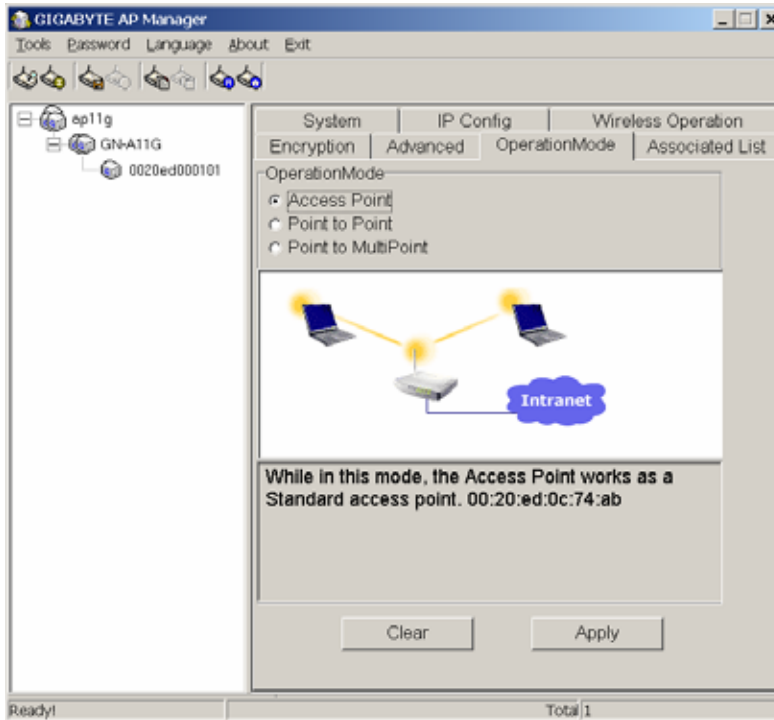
GIGABYTE AP Manager

Tools Password Language About Exit

ap11g
GN-A11G
0020ed000101

System | IP Config | Wireless Operation
Encryption | Advanced | OperationMode | Associated List

OperationMode
Access Point
Point to Point
Point to MultiPoint

Intranet

While in this mode, the Access Point works as a Standard access point. 00:20:ed:0c:74:ab

Clear
Apply

Ready!
Total 1